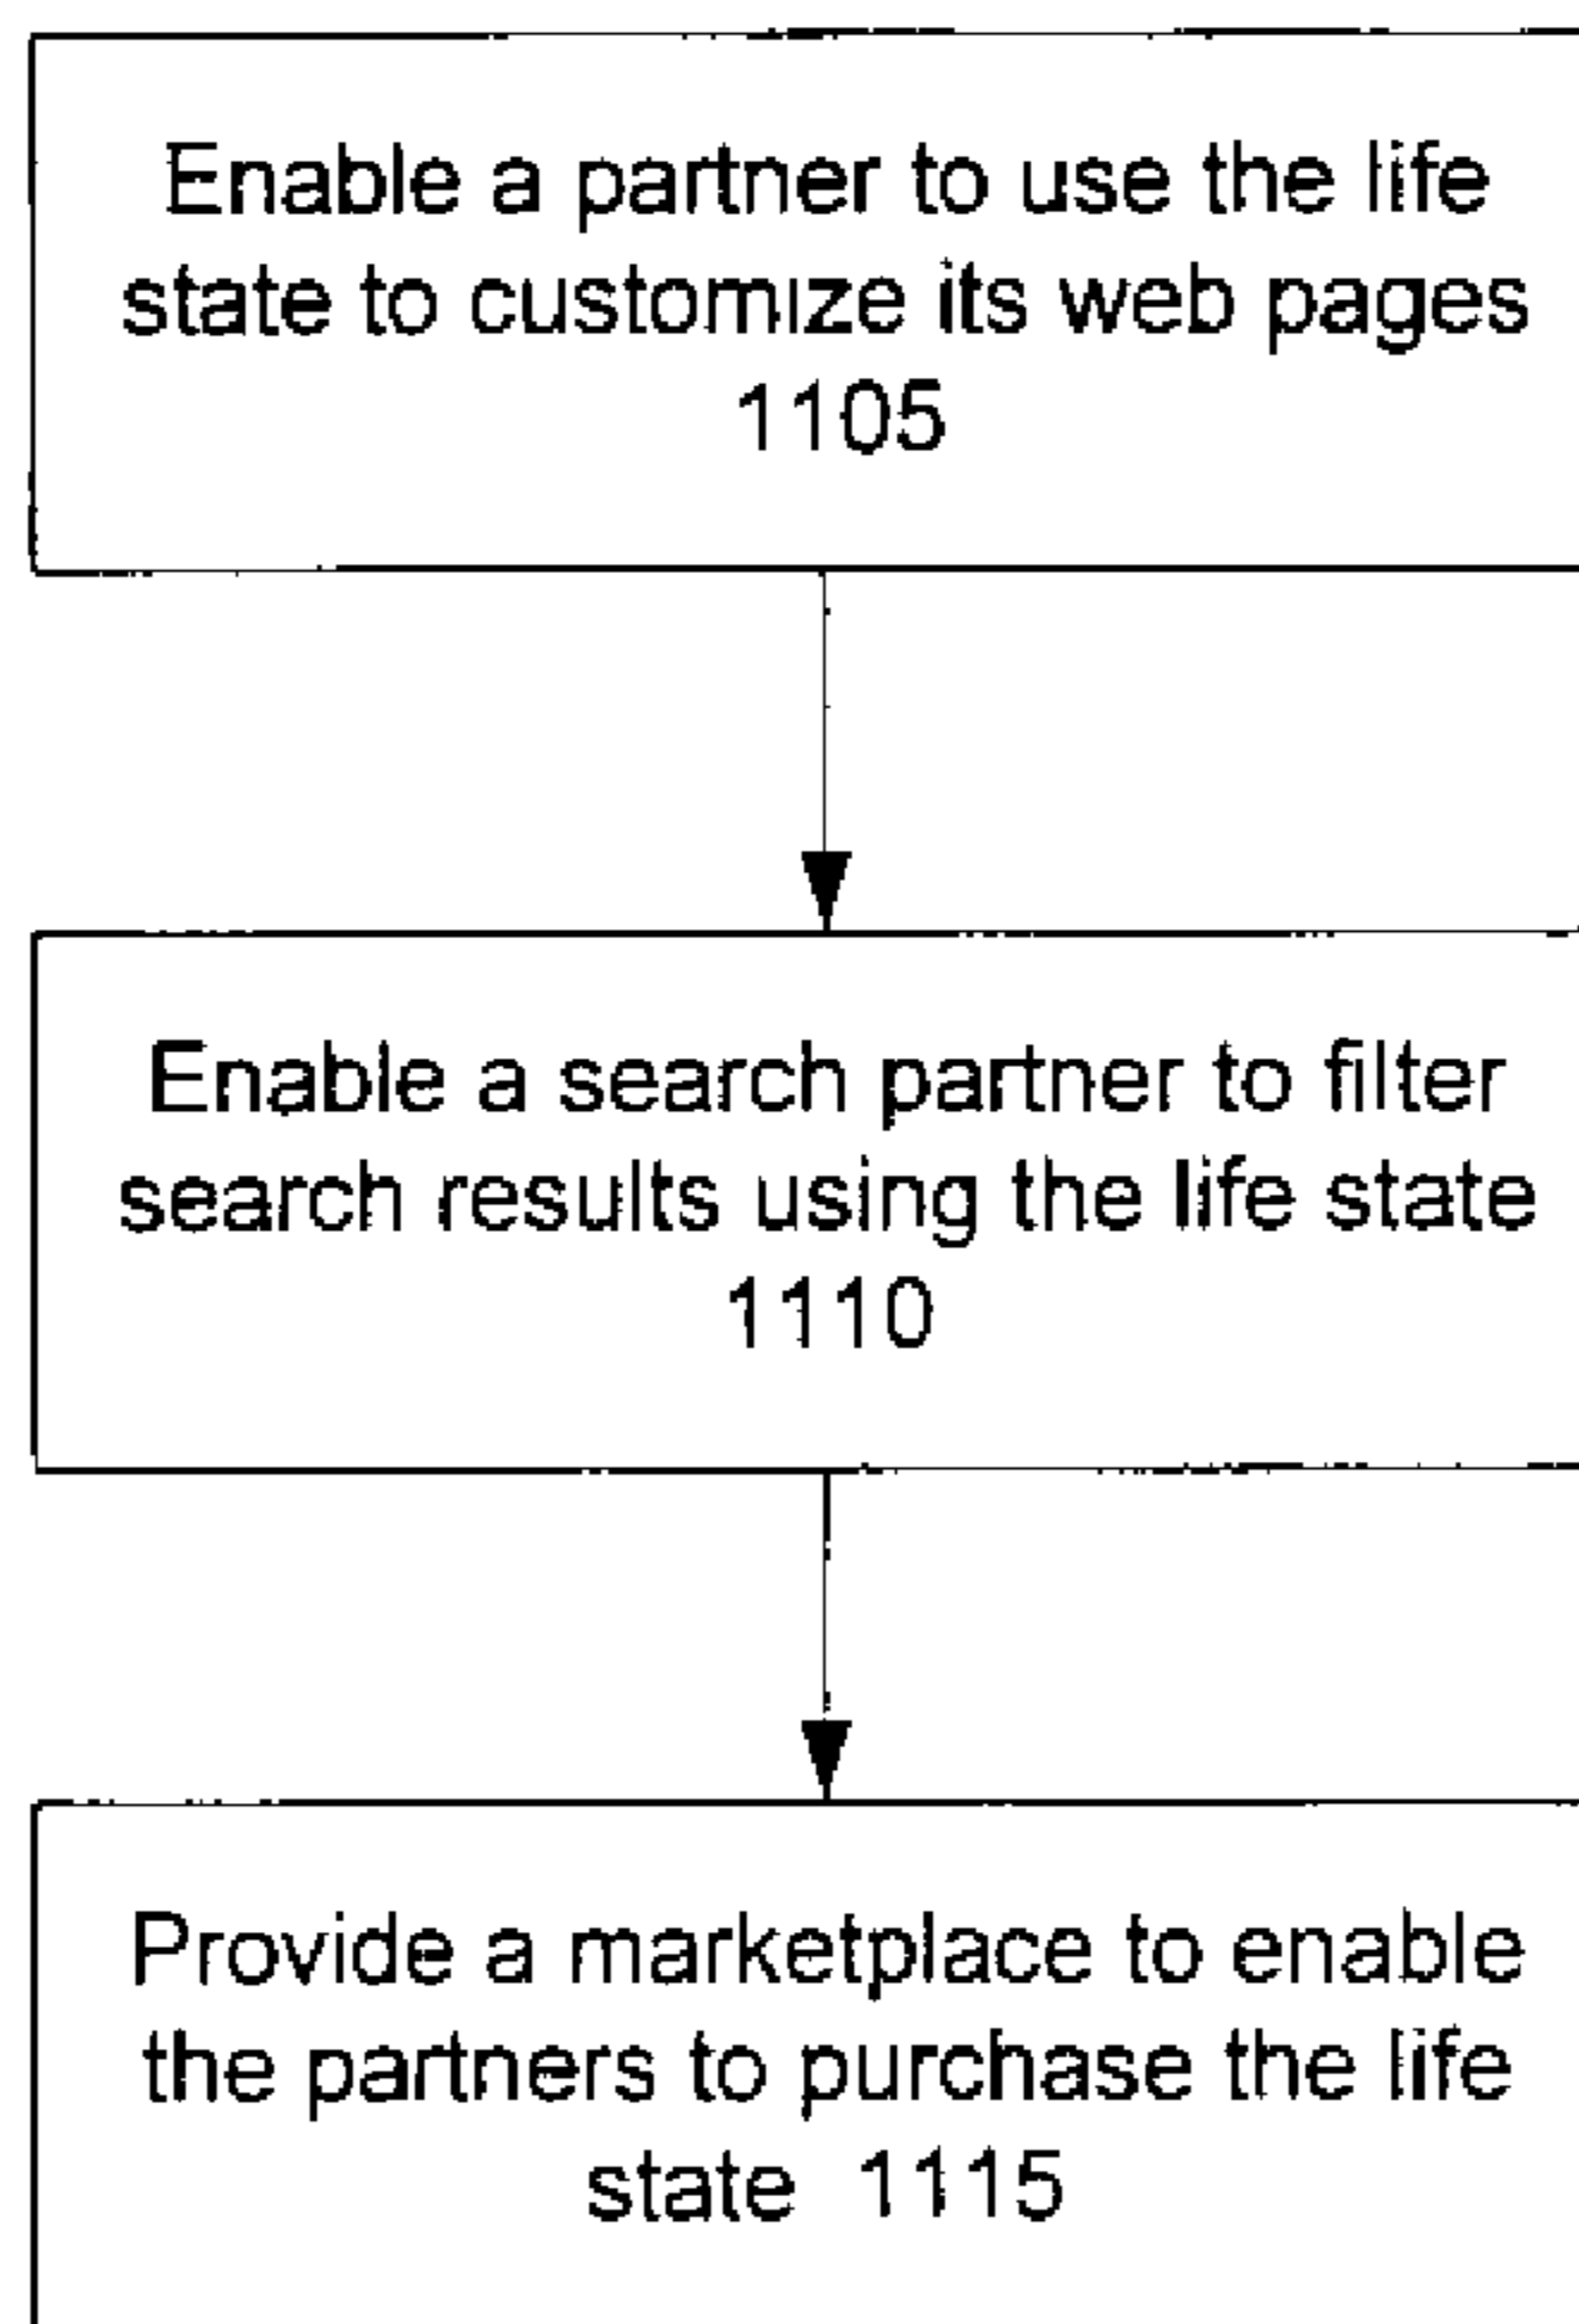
Enable a partner to use the life state to customize its web pages 1105

Enable a search partner to filter search results using the life state 1110

Provide a marketplace to enable the partners to purchase the life state 1115